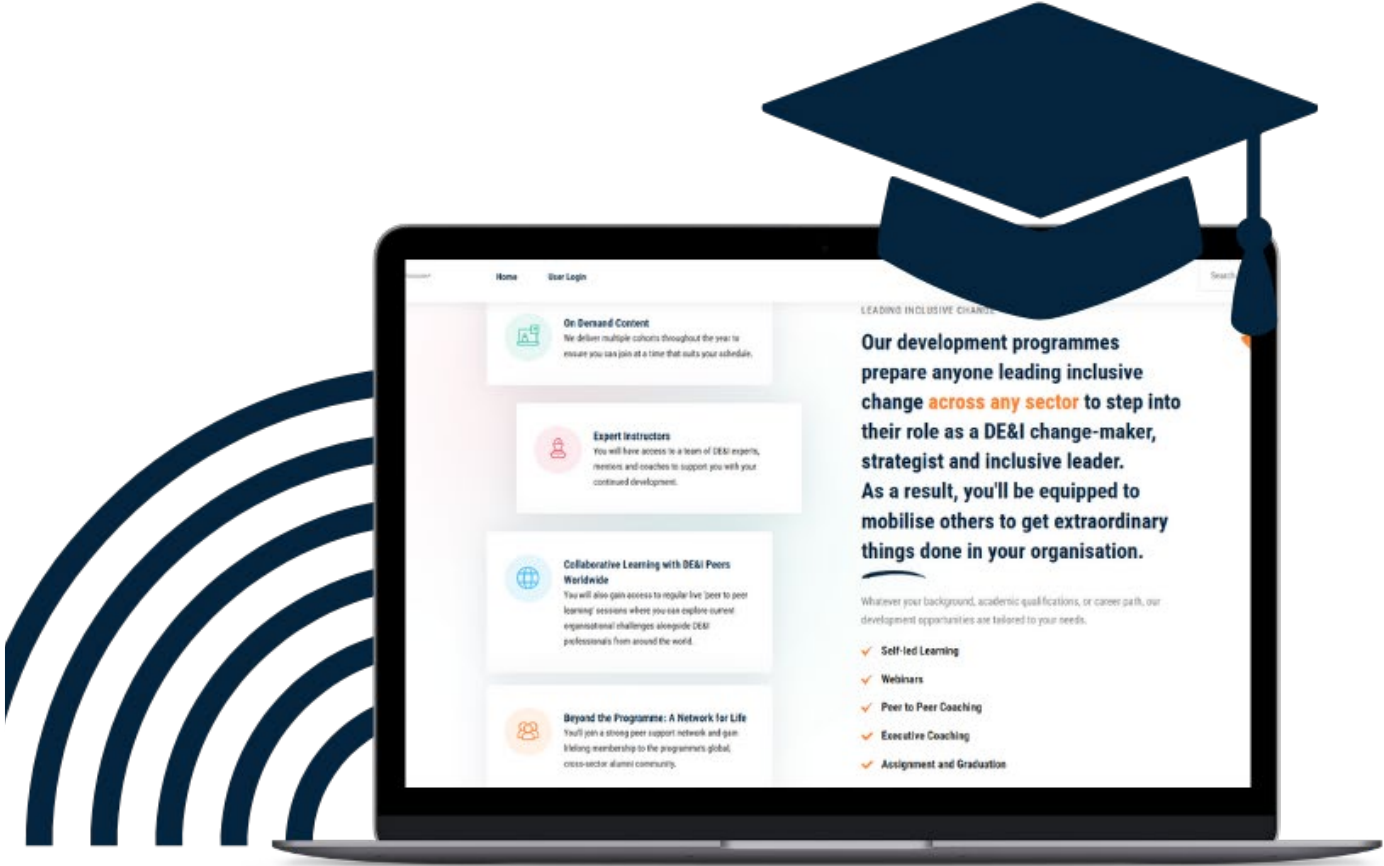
Home User Login

Search

On Demand Content
We deliver multiple cohorts throughout the year to ensure you can join at a time that suits your schedule.

Expert Instructors
You will have access to a team of DE&I experts, mentors and coaches to support you with your continued development.

Collaborative Learning with DE&I Peers Worldwide
You will also gain access to regular live 'peer to peer learning' sessions where you can explore current organisational challenges alongside DE&I professionals from around the world.

Beyond the Programme: A Network for Life
You'll join a strong peer support network and gain lifelong membership to the programme's global, cross-sector alumni community.

LEADING INCLUSIVE CHANGE

Our development programmes prepare anyone leading inclusive change across any sector to step into their role as a DE&I change-maker, strategist and inclusive leader. As a result, you'll be equipped to mobilise others to get extraordinary things done in your organisation.

Whatever your background, academic qualifications, or career path, our development opportunities are tailored to your needs.

Self-led Learning
Webinars
Peer to Peer Coaching
Executive Coaching
Assignment and Graduation